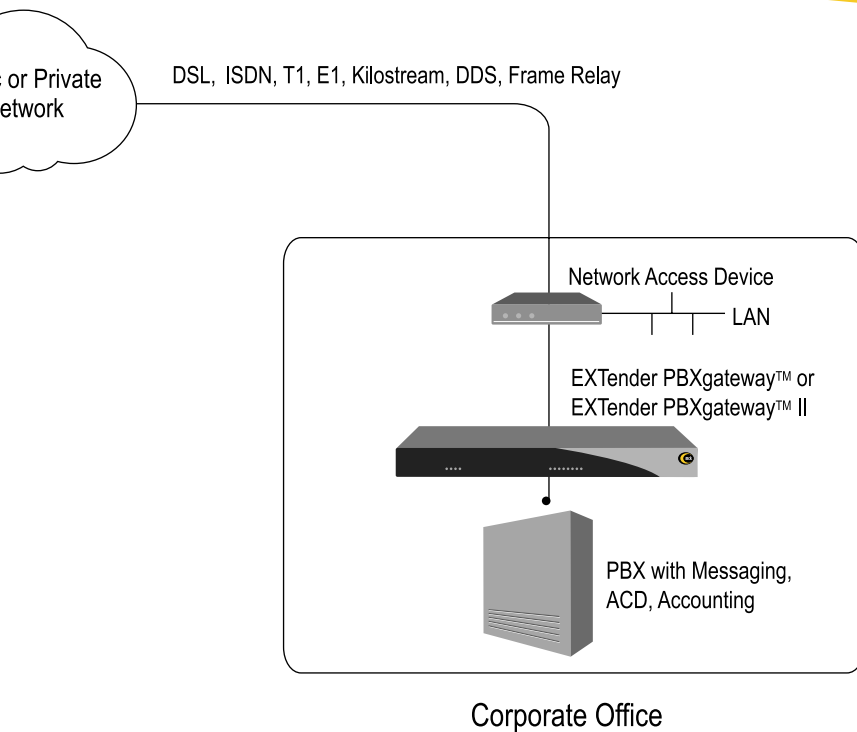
: or Private
etwork

DSL, ISDN, T1, E1, Kilostream, DDS, Frame Relay

Network Access Device

LAN

EXTender PBXgateway™ or
EXTender PBXgateway™ II

PBX with Messaging, ACD, Accounting

Corporate Office